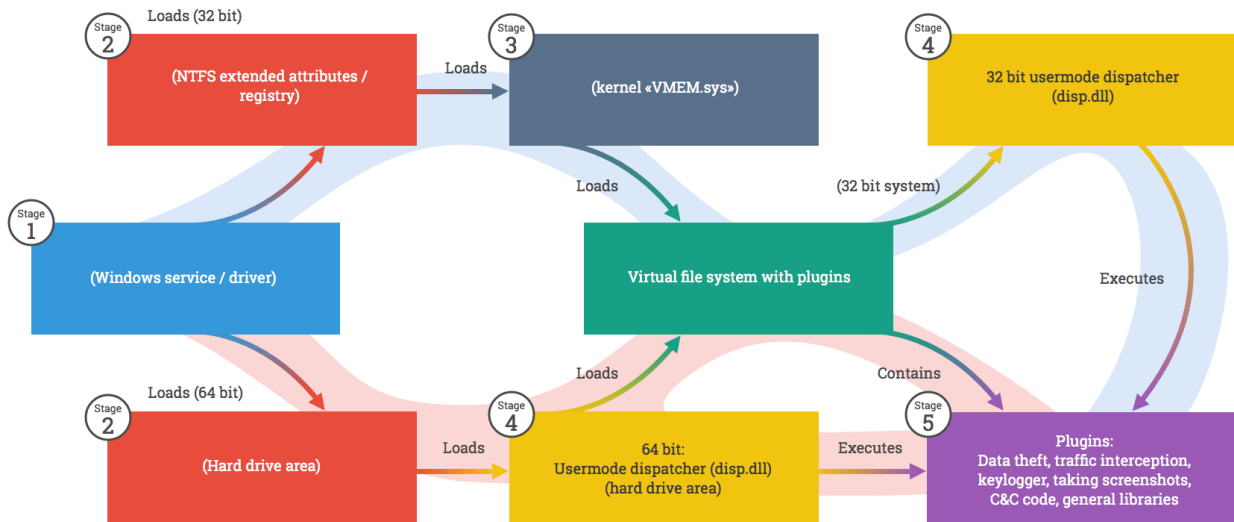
Stage 2
Loads (32 bit)
(NTFS extended attributes / registry)

Loads

Stage 3
(kernel «VMEM.sys»)

Stage 4
32 bit usermode dispatcher (disp.dll)

Loads

(32 bit system)

Stage 1
(Windows service / driver)

Virtual file system with plugins

Executes

Loads (64 bit)

Loads

Contains

Stage 2
(Hard drive area)

Loads

Stage 4
64 bit:
Usermode dispatcher (disp.dll)
(hard drive area)

Executes

Stage 5
Plugins:
Data theft, traffic interception, keylogger, taking screenshots, C&C code, general libraries